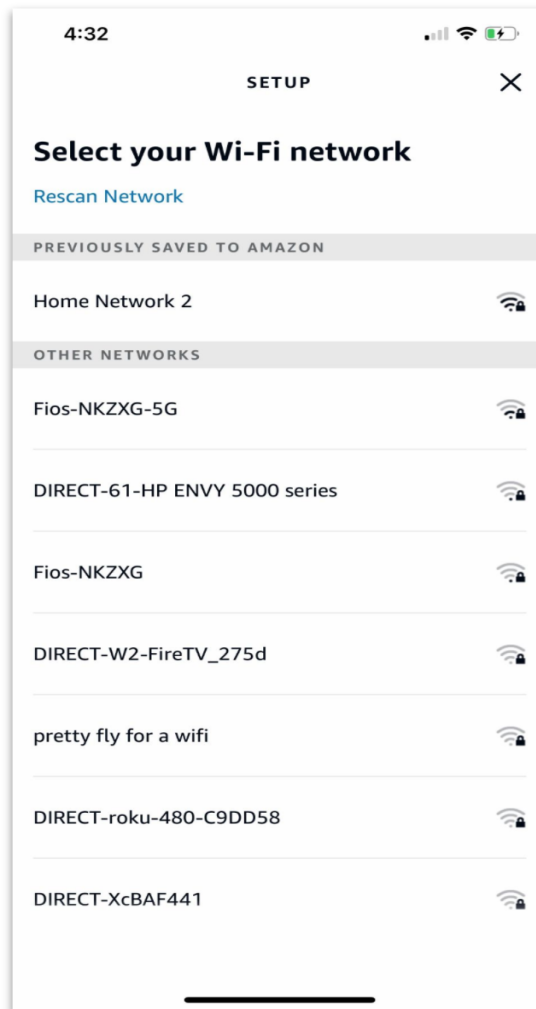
4:32

SETUP

×

Select your Wi-Fi network

Rescan Network

PREVIOUSLY SAVED TO AMAZON

Home Network 2

OTHER NETWORKS

Fios-NKZXG-5G

DIRECT-61-HP ENVY 5000 series

Fios-NKZXG

DIRECT-W2-FireTV_275d

pretty fly for a wifi

DIRECT-roku-480-C9DD58

DIRECT-XcBAF441